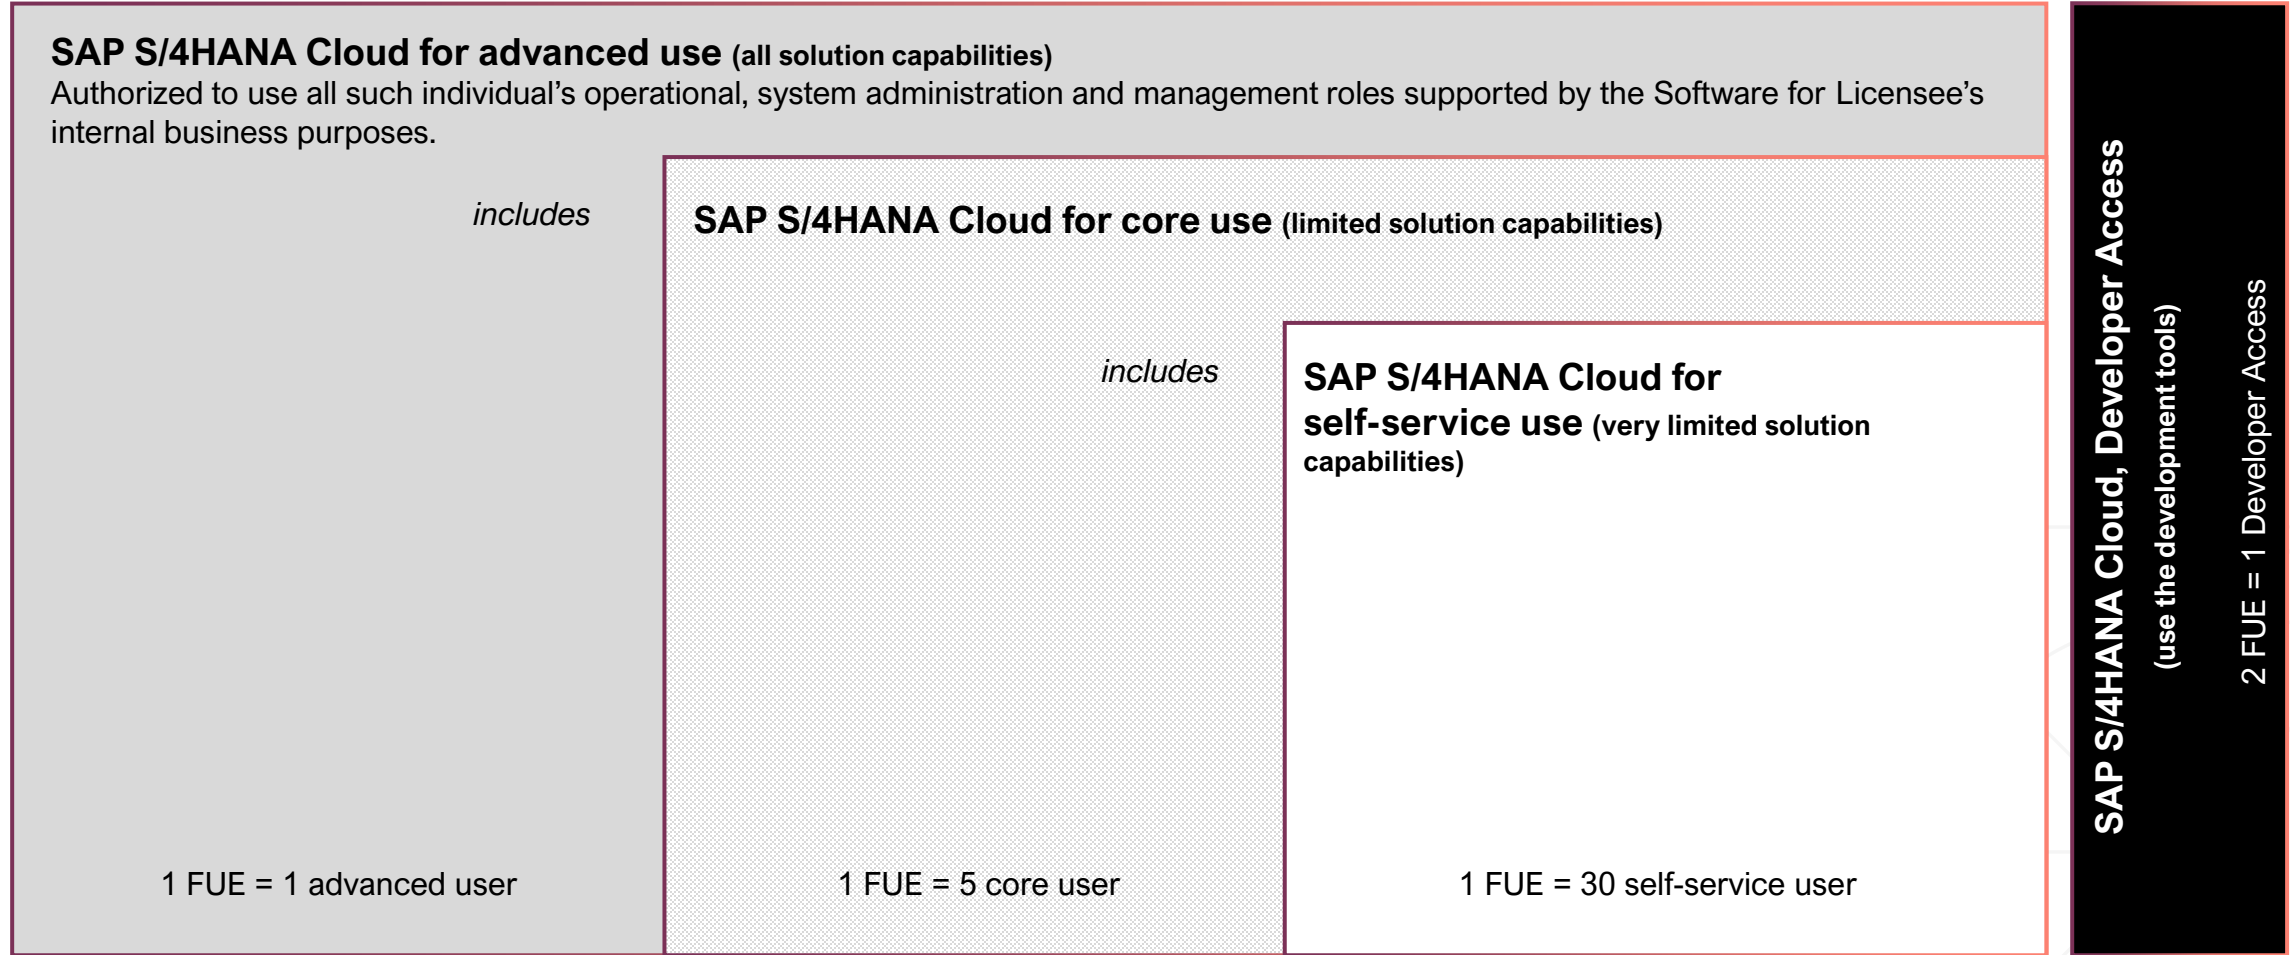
SAP S/4HANA Cloud for advanced use (all solution capabilities)
Authorized to use all such individual's operational, system administration and management roles supported by the Software for Licensee's internal business purposes.

includes

SAP S/4HANA Cloud for core use (limited solution capabilities)

includes

SAP S/4HANA Cloud for self-service use (very limited solution capabilities)

1 FUE = 1 advanced user

1 FUE = 5 core user

1 FUE = 30 self-service user

SAP S/4HANA Cloud, Developer Access
(use the development tools)
2 FUE = 1 Developer Access